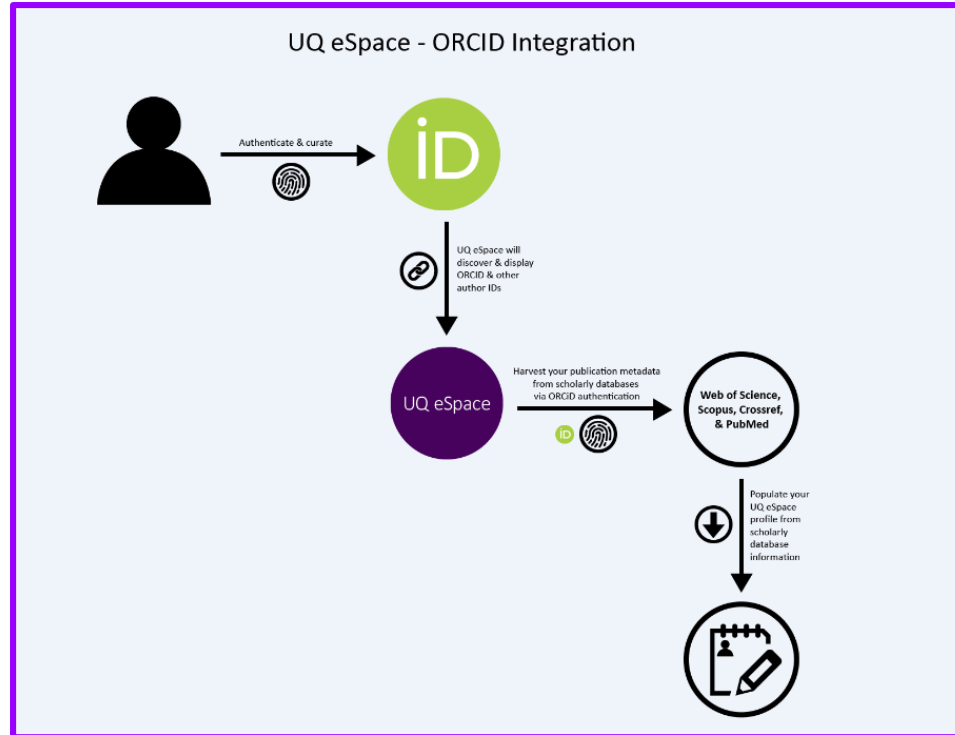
UQ eSpace - ORCID Integration

Authenticate & curate

iD

UQ eSpace will discover & display ORCID & other author IDs

UQ eSpace

Harvest your publication metadata from scholarly databases via ORCID authentication

iD

Web of Science, Scopus, Crossref, & PubMed

Populate your UQ eSpace profile from scholarly database information